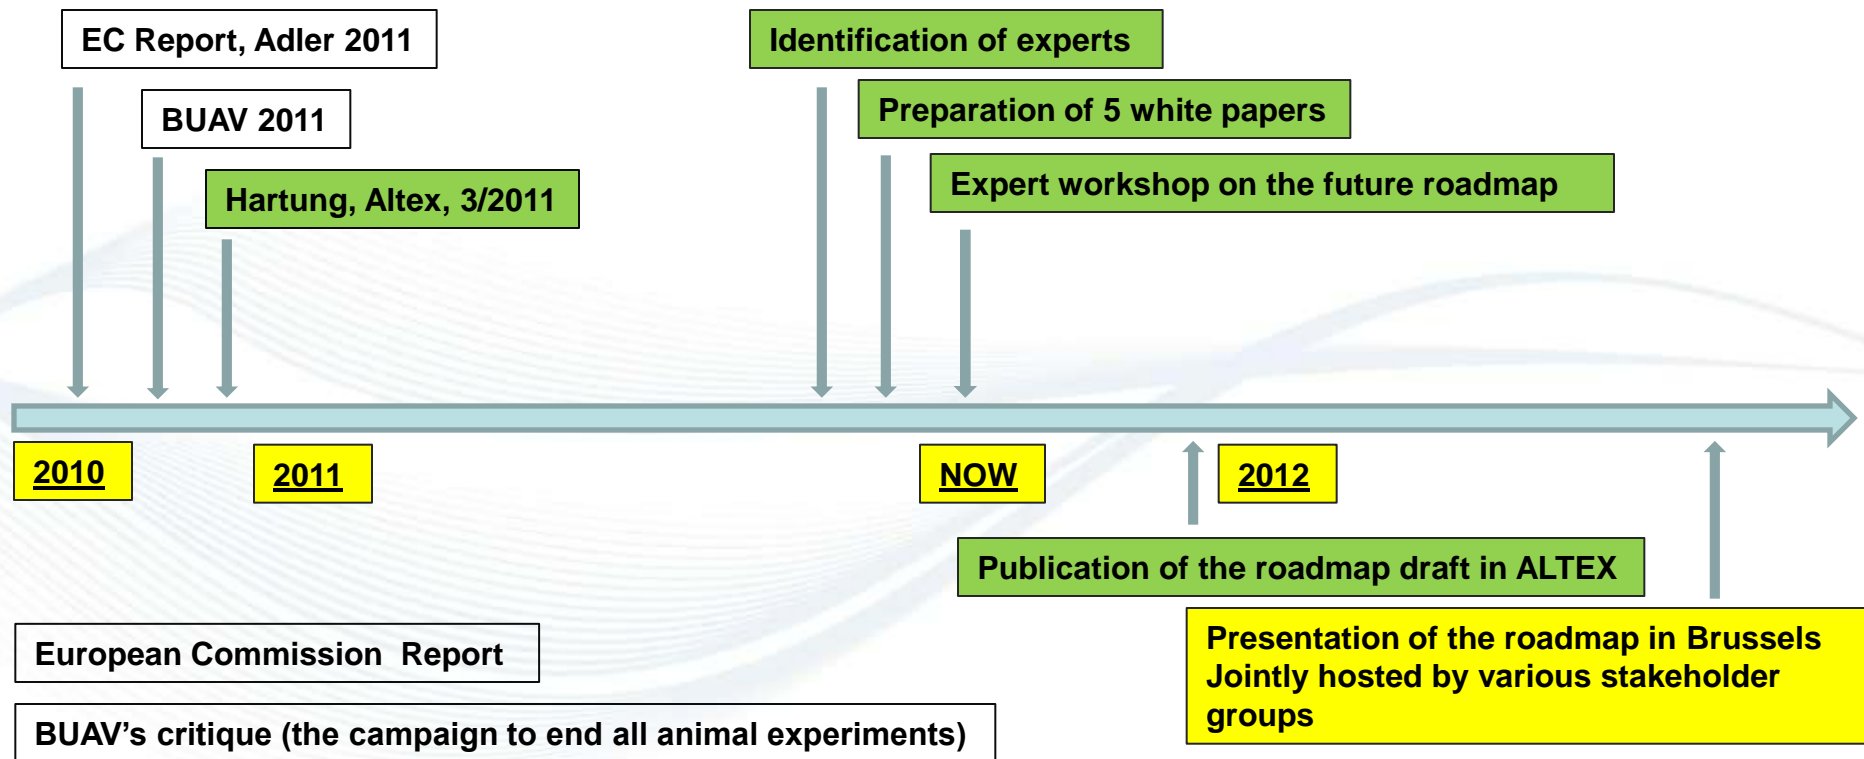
EC Report, Adler 2011

BUAV 2011

Hartung, Altex, 3/2011

Identification of experts

Preparation of 5 white papers

Expert workshop on the future roadmap

2010

2011

NOW

2012

Publication of the roadmap draft in ALTEX

Presentation of the roadmap in Brussels
Jointly hosted by various stakeholder groups

European Commission Report

BUAV's critique (the campaign to end all animal experiments)